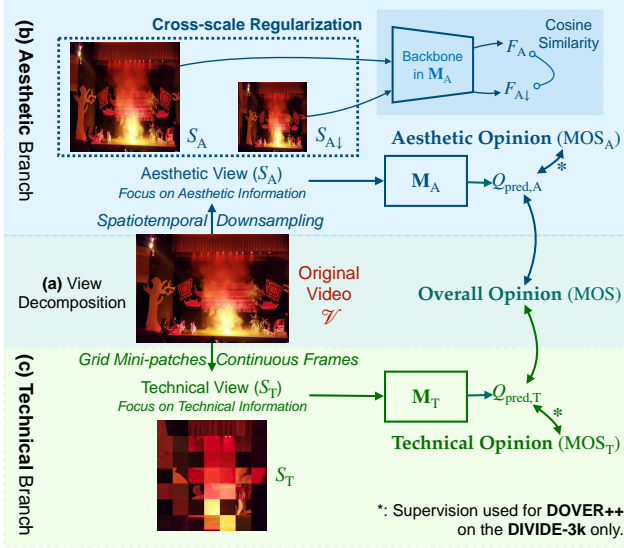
(b) Aesthetic Branch

Cross-scale Regularization

$S_{\mathrm{A}}$

$S_{\mathrm{A}\downarrow}$

Backbone in $\mathbf{M}_{\mathrm{A}}$

$F_{\mathrm{A}}$

$F_{\mathrm{A}\downarrow}$

Cosine Similarity

Aesthetic Opinion ($\mathrm{MOS}_{\mathrm{A}}$)

Aesthetic View ($S_{\mathrm{A}}$)
Focus on Aesthetic Information

$\mathbf{M}_{\mathrm{A}}$

$Q_{\mathrm{pred,A}}$

*

Spatiotemporal Downsampling

(a) View Decomposition

Original Video
$\mathscr{V}$

Overall Opinion (MOS)

Grid Mini-patches Continuous Frames

(c) Technical Branch

Technical View ($S_{\mathrm{T}}$)
Focus on Technical Information

$\mathbf{M}_{\mathrm{T}}$

$Q_{\mathrm{pred,T}}$

*

Technical Opinion ($\mathrm{MOS}_{\mathrm{T}}$)

$S_{\mathrm{T}}$

*: Supervision used for DOVER++ on the DIVIDE-3k only.